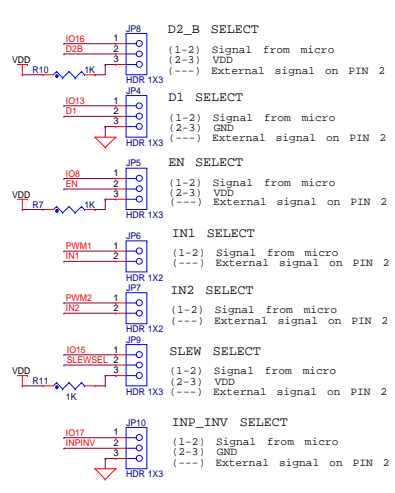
JP8
IO16
D2B
VDD
R10
1K
1
2
3
HDR 1X3
D2_B SELECT
(1-2) Signal from micro
(2-3) VDD
(---) External signal on PIN 2

JP4
IO13
D1
1
2
3
HDR 1X3
D1 SELECT
(1-2) Signal from micro
(2-3) GND
(---) External signal on PIN 2

JP5
IO8
EN
VDD
R7
1K
1
2
3
HDR 1X3
EN SELECT
(1-2) Signal from micro
(2-3) VDD
(---) External signal on PIN 2

JP6
PWM1
IN1
1
2
HDR 1X2
IN1 SELECT
(1-2) Signal from micro
(---) External signal on PIN 2

JP7
PWM2
IN2
1
2
HDR 1X2
IN2 SELECT
(1-2) Signal from micro
(---) External signal on PIN 2

JP9
IO15
SLEWSEL
VDD
R11
1K
1
2
3
HDR 1X3
SLEW SELECT
(1-2) Signal from micro
(2-3) VDD
(---) External signal on PIN 2

JP10
IO17
INPINV
1
2
3
HDR 1X3
INP_INV SELECT
(1-2) Signal from micro
(2-3) GND
(---) External signal on PIN 2